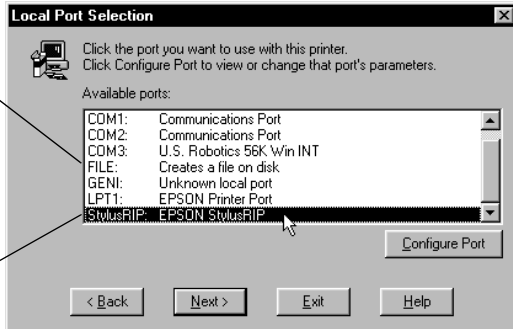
Local Port Selection

Click the port you want to use with this printer.
Click Configure Port to view or change that port's parameters.

Available ports:

| | |
|---|---|
| COM1: | Communications Port |
| COM2: | Communications Port |
| COM3: | U.S. Robotics 56K Win INT |
| FILE: | Creates a file on disk |
| GENI: | Unknown local port |
| LPT1: | EPSON Printer Port |
| StylusRIP: | EPSON StylusRIP |

Configure Port

< Back
Next >
Exit
Help